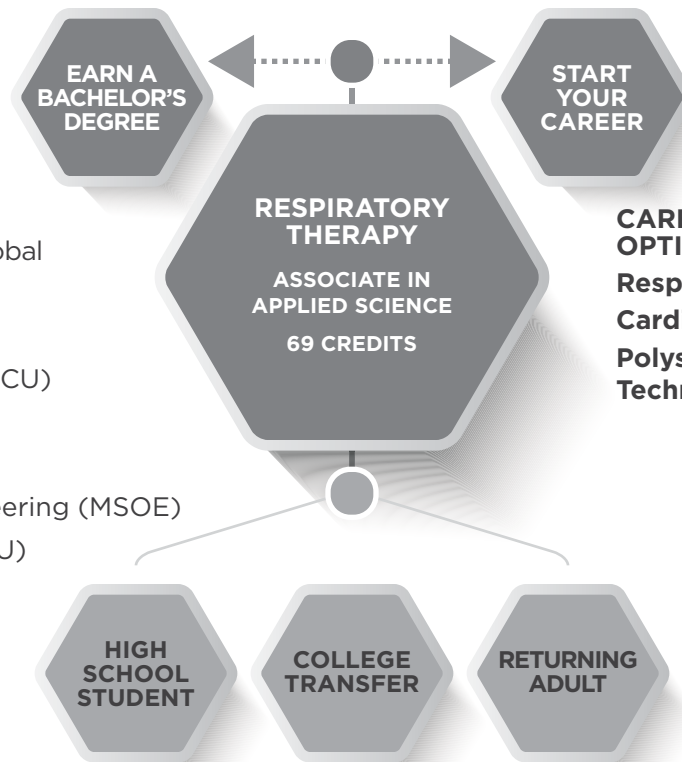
EARN A BACHELOR'S DEGREE

START YOUR CAREER

obal

CU)

eering (MSOE)

U)

RESPIRATORY THERAPY

ASSOCIATE IN APPLIED SCIENCE

69 CREDITS

CARE
OPTI
Resp
Card
Polys
Techn

HIGH SCHOOL STUDENT

COLLEGE TRANSFER

RETURNING ADULT